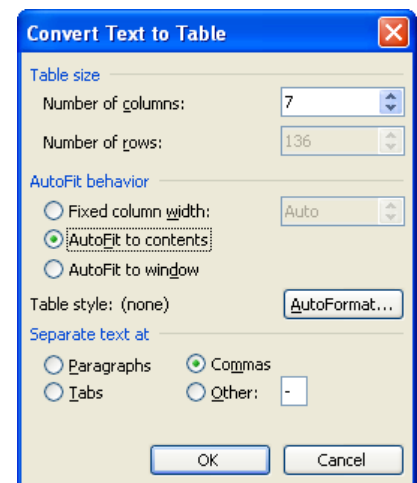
Convert Text to Table

Table size

Number of columns: 7

Number of rows: 136

AutoFit behavior

Fixed column width: Auto

AutoFit to contents

AutoFit to window

Table style: (none) AutoFormat...

Separate text at

Paragraphs

Commas

Tabs

Other: -

OK

Cancel